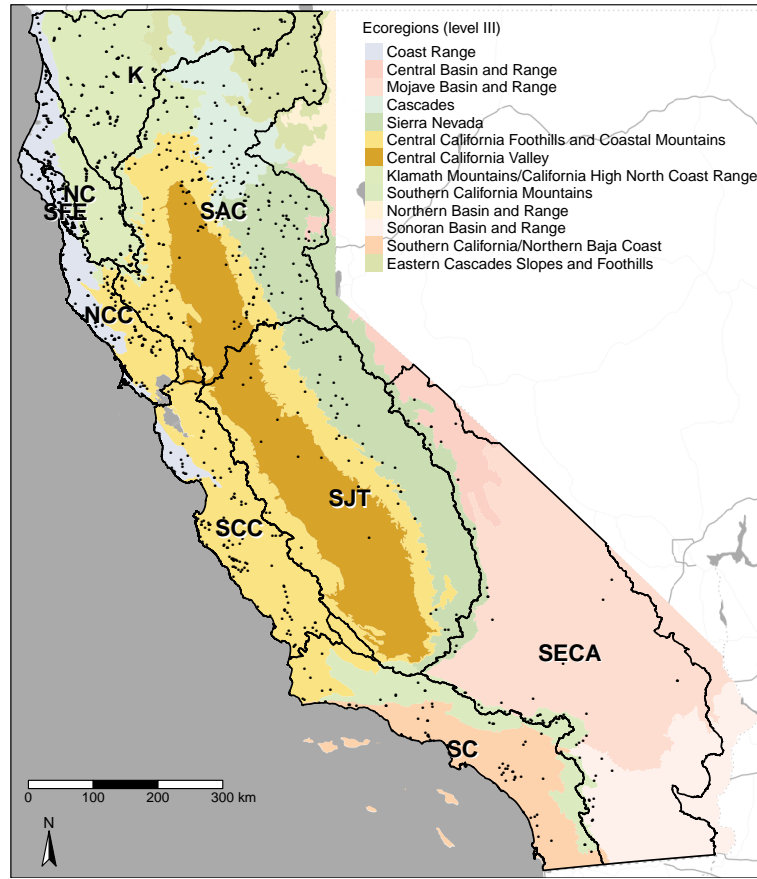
Ecoregions (level III)
Coast Range
Central Basin and Range
Mojave Basin and Range
Cascades
Sierra Nevada
Central California Foothills and Coastal Mountains
Central California Valley
Klamath Mountains/California High North Coast Range
Southern California Mountains
Northern Basin and Range
Sonoran Basin and Range
Southern California/Northern Baja Coast
Eastern Cascades Slopes and Foothills

K
NC
SFE
SAC
NCC
SJT
SCC
SECA
SC

0 100 200 300 km
N